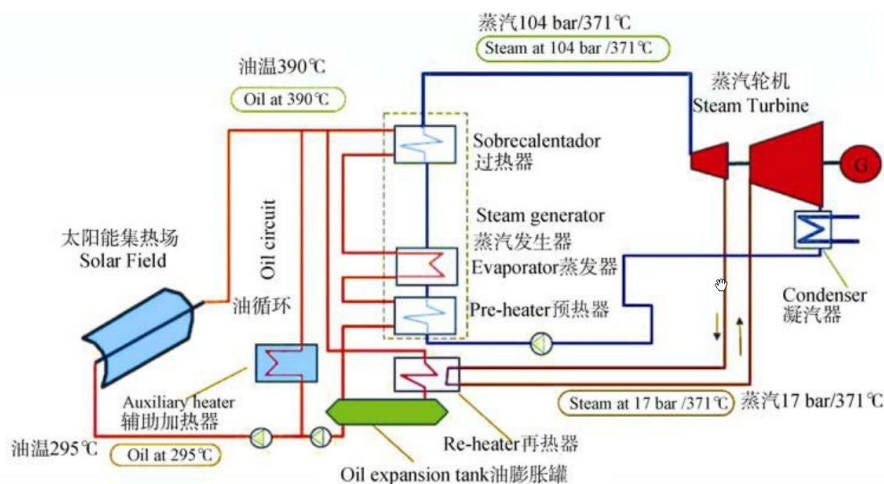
蒸汽104 bar/371℃
Steam at 104 bar /371℃

油温390℃
Oil at 390℃

蒸汽轮机
Steam Turbine

G

Sobrecalentador
过热器

Steam generator
蒸汽发生器

Evaporator蒸发器

Pre-heater预热器

太阳能集热场
Solar Field

Oil circuit

油循环

Condenser
凝汽器

Auxiliary heater
辅助加热器

Steam at 17 bar /371℃

蒸汽17 bar/371℃

油温295℃
Oil at 295℃

Re-heater再热器

Oil expansion tank油膨胀罐